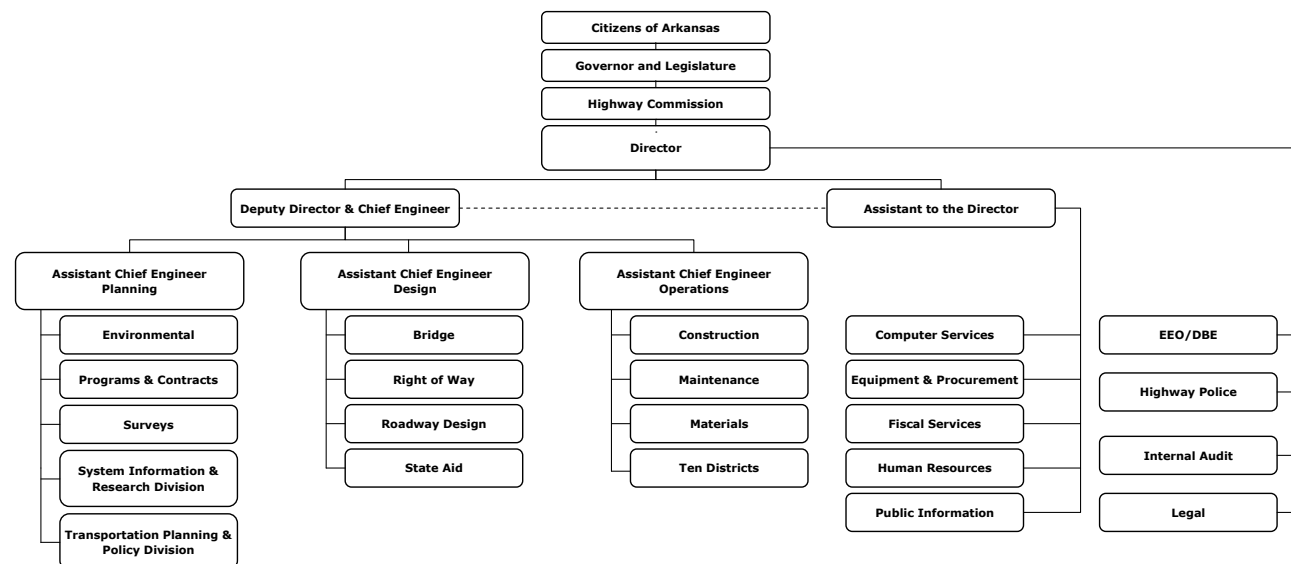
Citizens of Arkansas

Governor and Legislature

Highway Commission

Director

Deputy Director & Chief Engineer

Assistant to the Director

Assistant Chief Engineer Planning

Environmental

Programs & Contracts

Surveys

System Information & Research Division

Transportation Planning & Policy Division

Assistant Chief Engineer Design

Bridge

Right of Way

Roadway Design

State Aid

Assistant Chief Engineer Operations

Construction

Maintenance

Materials

Ten Districts

Computer Services

Equipment & Procurement

Fiscal Services

Human Resources

Public Information

EEO/DBE

Highway Police

Internal Audit

Legal